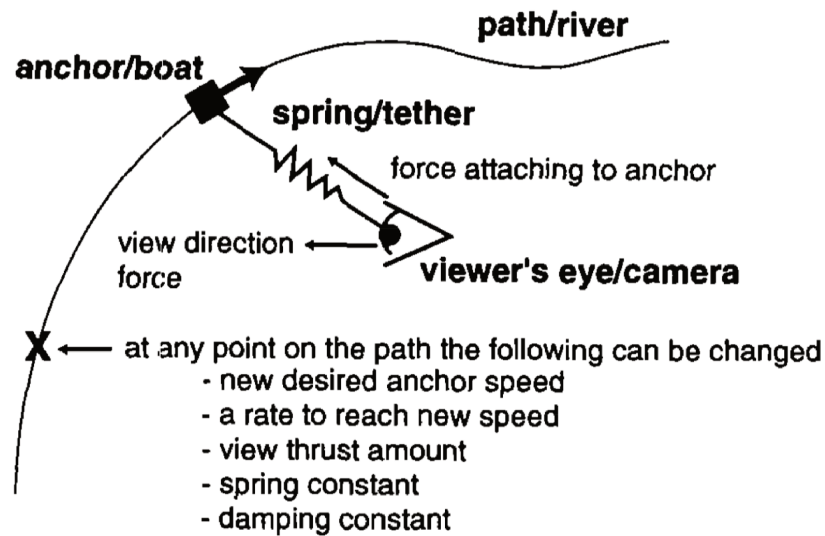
path/river

anchor/boat

spring/tether

force attaching to anchor

view direction force

viewer's eye/camera

X

at any point on the path the following can be changed
- new desired anchor speed
- a rate to reach new speed
- view thrust amount
- spring constant
- damping constant